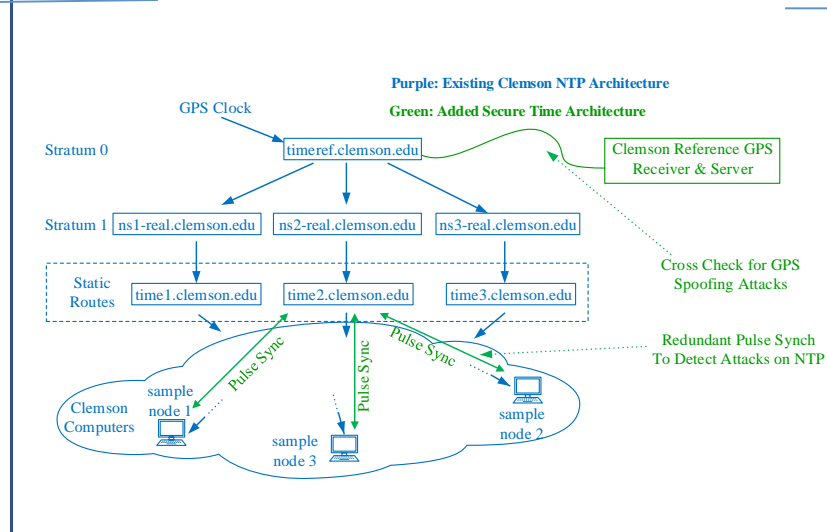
Purple: Existing Clemson NTP Architecture

Green: Added Secure Time Architecture

GPS Clock

Stratum 0

timeref.clemson.edu

Clemson Reference GPS Receiver & Server

Stratum 1

ns1-real.clemson.edu

ns2-real.clemson.edu

ns3-real.clemson.edu

Cross Check for GPS Spoofing Attacks

Static Routes

time1.clemson.edu

time2.clemson.edu

time3.clemson.edu

Redundant Pulse Synch To Detect Attacks on NTP

Pulse Sync

Pulse Sync

Pulse Sync

sample node 1

Clemson Computers

sample node 3

sample node 2